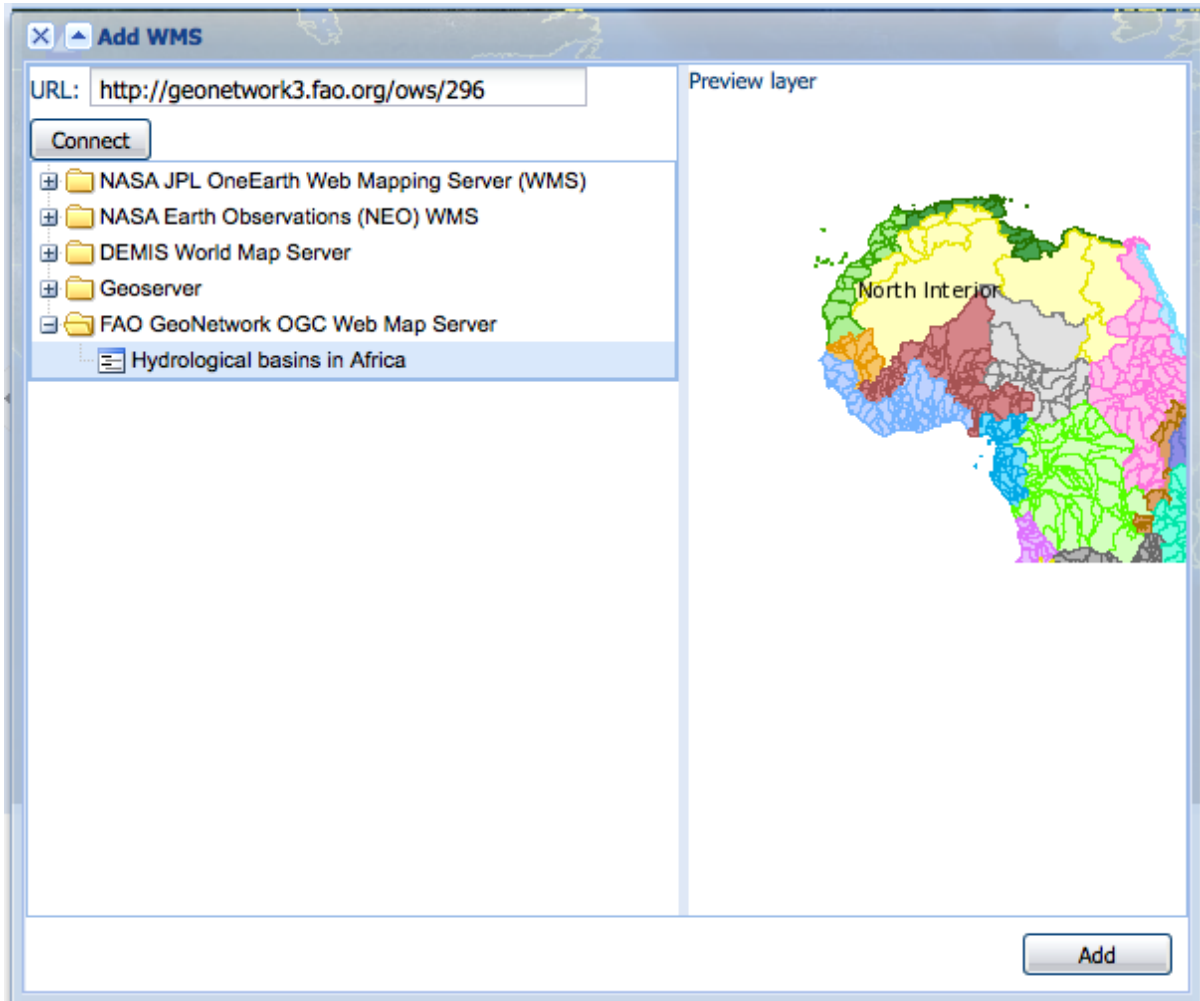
Add WMS

URL: http://geonetwork3.fao.org/ows/296

Connect

NASA JPL OneEarth Web Mapping Server (WMS)
NASA Earth Observations (NEO) WMS
DEMIS World Map Server
Geoserver
FAO GeoNetwork OGC Web Map Server
Hydrological basins in Africa

Preview layer

North Interior

Add